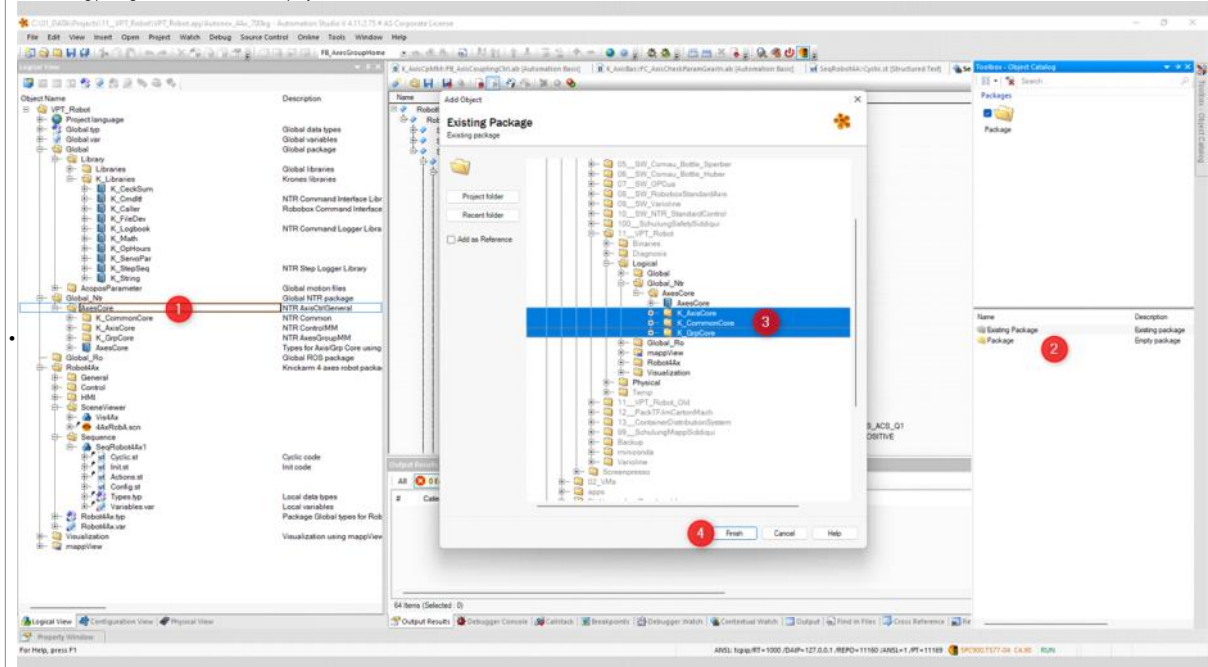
C:\01_DATA\Projects\11__VPT_Robot\VPT_Robot.apj\Autorev_4Ax_70kg - Automation Studio V 4.11.2.75 # AS Corporate License

File Edit View Insert Open Project Watch Debug Source Control Online Tools Window Help

FB_AxesGroupHome

Logical View

Object Name | Description
VPT_Robot |
Project language |
Global.typ | Global data types
Global.var | Global variables
Global | Global package
Library |
Libraries | Global libraries
K_Libraries | Krones libraries
K_CheckSum |
K_CmdIf | NTR Command Interface Libr
K_Caller | Robobox Command Interface
K_FileDev |
K_Logbook | NTR Command Logger Libra
K_Math |
K_OpHours |
K_ServoPar |
K_StepSeq | NTR Step Logger Library
K_String |
AcoposParameter | Global motion files
Global_Ntr | Global NTR package
AxesCore | NTR AxisCtrlGeneral
K_CommonCore | NTR Common
K_AxisCore | NTR ControlMM
K_GrpCore | NTR AxesGroupMM
AxesCore | Types for Axis/Grp Core using
Global_Ro | Global ROS package
Robot4Ax | Knickarm 4 axes robot packa
General |
Control |
HMI |
SceneViewer |
Vis4Ax |
4AxRobA.scn |
Sequence |
SeqRobot4Ax1 |
Cyclic.st | Cyclic code
Init.st | Init code
Actions.st |
Config.st |
Types.typ | Local data types
Variables.var | Local variables
Robot4Ax.typ | Package Global types for Rob
Robot4Ax.var |
Visualization | Visualization using mappView
mappView |

1

Add Object

Existing Package
Existing package

Project folder
Recent folder
Add as Reference

05__SW_Comau_Bottle_Sperber
06__SW_Comau_Bottle_Huber
07__SW_GPCus
08__SW_RoboboxStandardArm
09__SW_Varioline
10__SW_NTR_StandardControl
100__SchulungSafetySiddiqui
11__VPT_Robot
Binaries
Diagnosis
Logical
Global
Global_Ntr
AxesCore
AxesCore
K_AxisCore
K_CommonCore
K_GrpCore
Global_Ro
mappView
Robot4Ax
Visualization
Physical
Temp
11__VPT_Robot_Old
12__PackTF/imCartonMach
13__ContainerDistributionSystem
99__SchulungMappSiddiqui
Backup
miniconda
Varioline
Screenpresso
02_VMs
apps

3

4 Finish Cancel Help

Output Results
All
64 Items (Selected : 0)

Toolbox - Object Catalog
Search
Packages
Package

Name | Description
Existing Package | Existing package
Package | Empty package

2

Logical View | Configuration View | Physical View
Property Window
Output Results | Debugger Console | Callstack | Breakpoints | Debugger Watch | Contextual Watch | Output | Find in Files | Cross Reference

For Help, press F1
ANSL: tcpip/RT=1000 /DAIP=127.0.0.1 /REPO=11160 /ANSL=1 /PT=11169 5PC900.TS77-04 C4.90 RUN